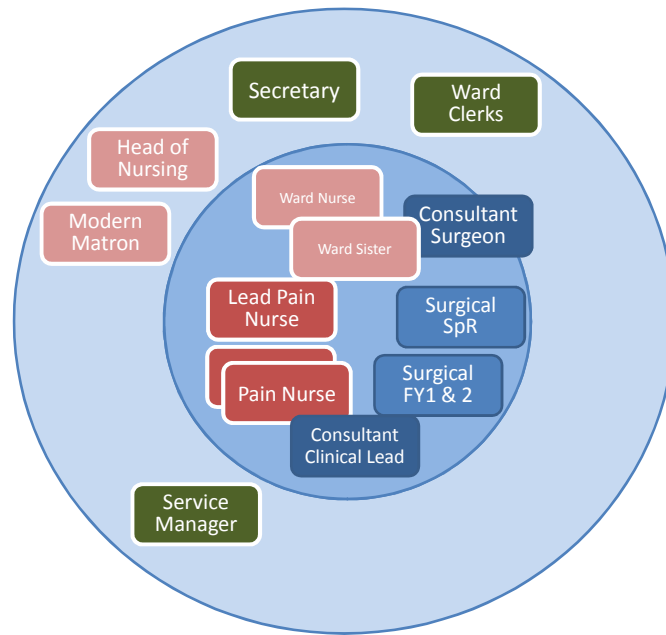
Secretary

Ward Clerks

Head of Nursing

Modern Matron

Ward Nurse

Ward Sister

Consultant Surgeon

Lead Pain Nurse

Surgical SpR

Pain Nurse

Surgical FY1 & 2

Consultant Clinical Lead

Service Manager